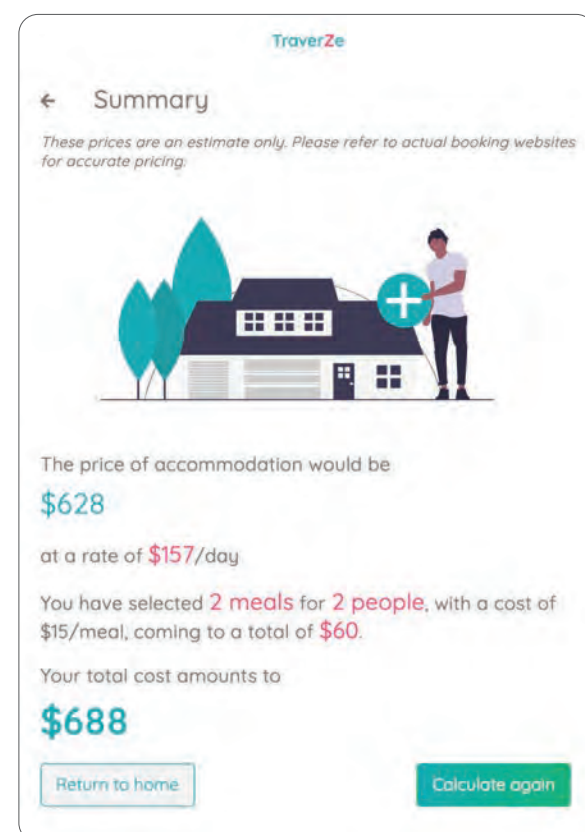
TraverZe

← Summary

These prices are an estimate only. Please refer to actual booking websites for accurate pricing.

The price of accommodation would be

$628

at a rate of $157/day

You have selected 2 meals for 2 people, with a cost of $15/meal, coming to a total of $60.

Your total cost amounts to

$688

Return to home

Calculate again